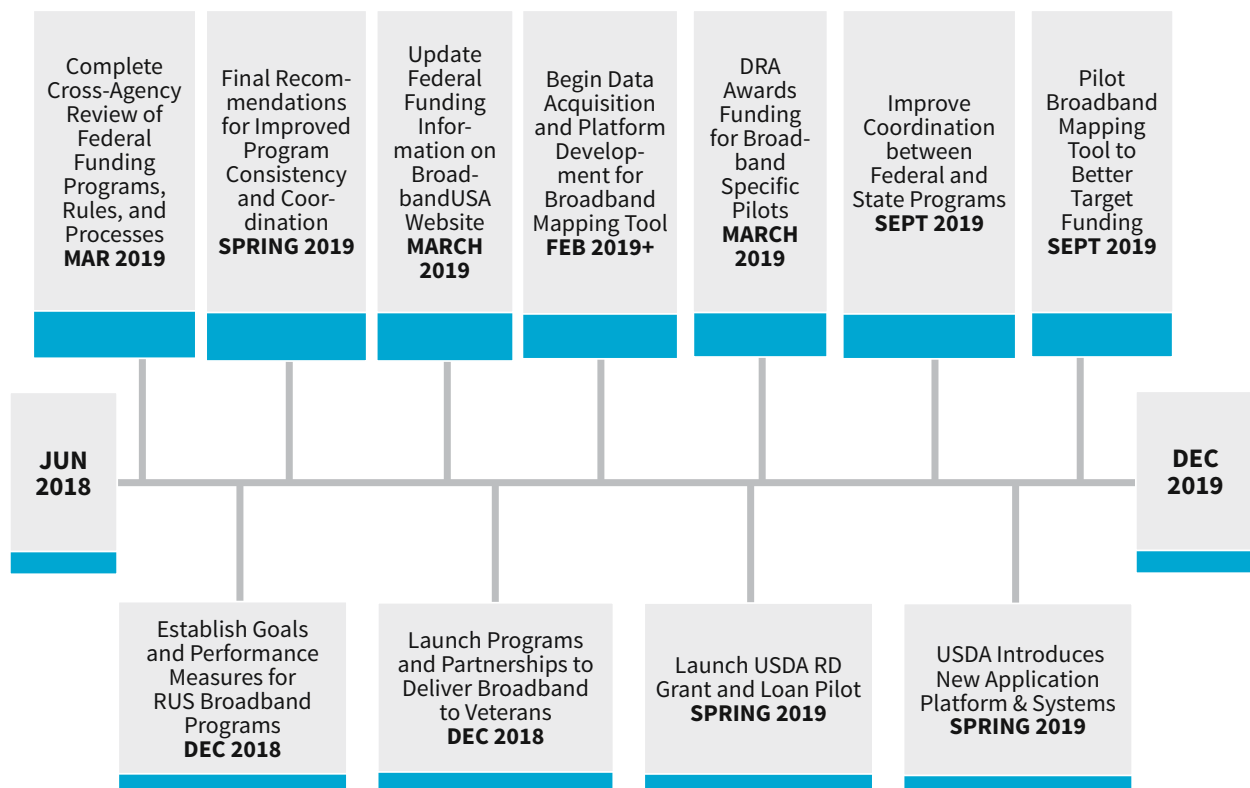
Complete Cross-Agency Review of Federal Funding Programs, Rules, and Processes
**MAR 2019**

Final Recommendations for Improved Program Consistency and Coordination
**SPRING 2019**

Update Federal Funding Information on BroadbandUSA Website
**MARCH 2019**

Begin Data Acquisition and Platform Development for Broadband Mapping Tool
**FEB 2019+**

DRA Awards Funding for Broadband Specific Pilots
**MARCH 2019**

Improve Coordination between Federal and State Programs
**SEPT 2019**

Pilot Broadband Mapping Tool to Better Target Funding
**SEPT 2019**

**JUN 2018**

**DEC 2019**

Establish Goals and Performance Measures for RUS Broadband Programs
**DEC 2018**

Launch Programs and Partnerships to Deliver Broadband to Veterans
**DEC 2018**

Launch USDA RD Grant and Loan Pilot
**SPRING 2019**

USDA Introduces New Application Platform & Systems
**SPRING 2019**